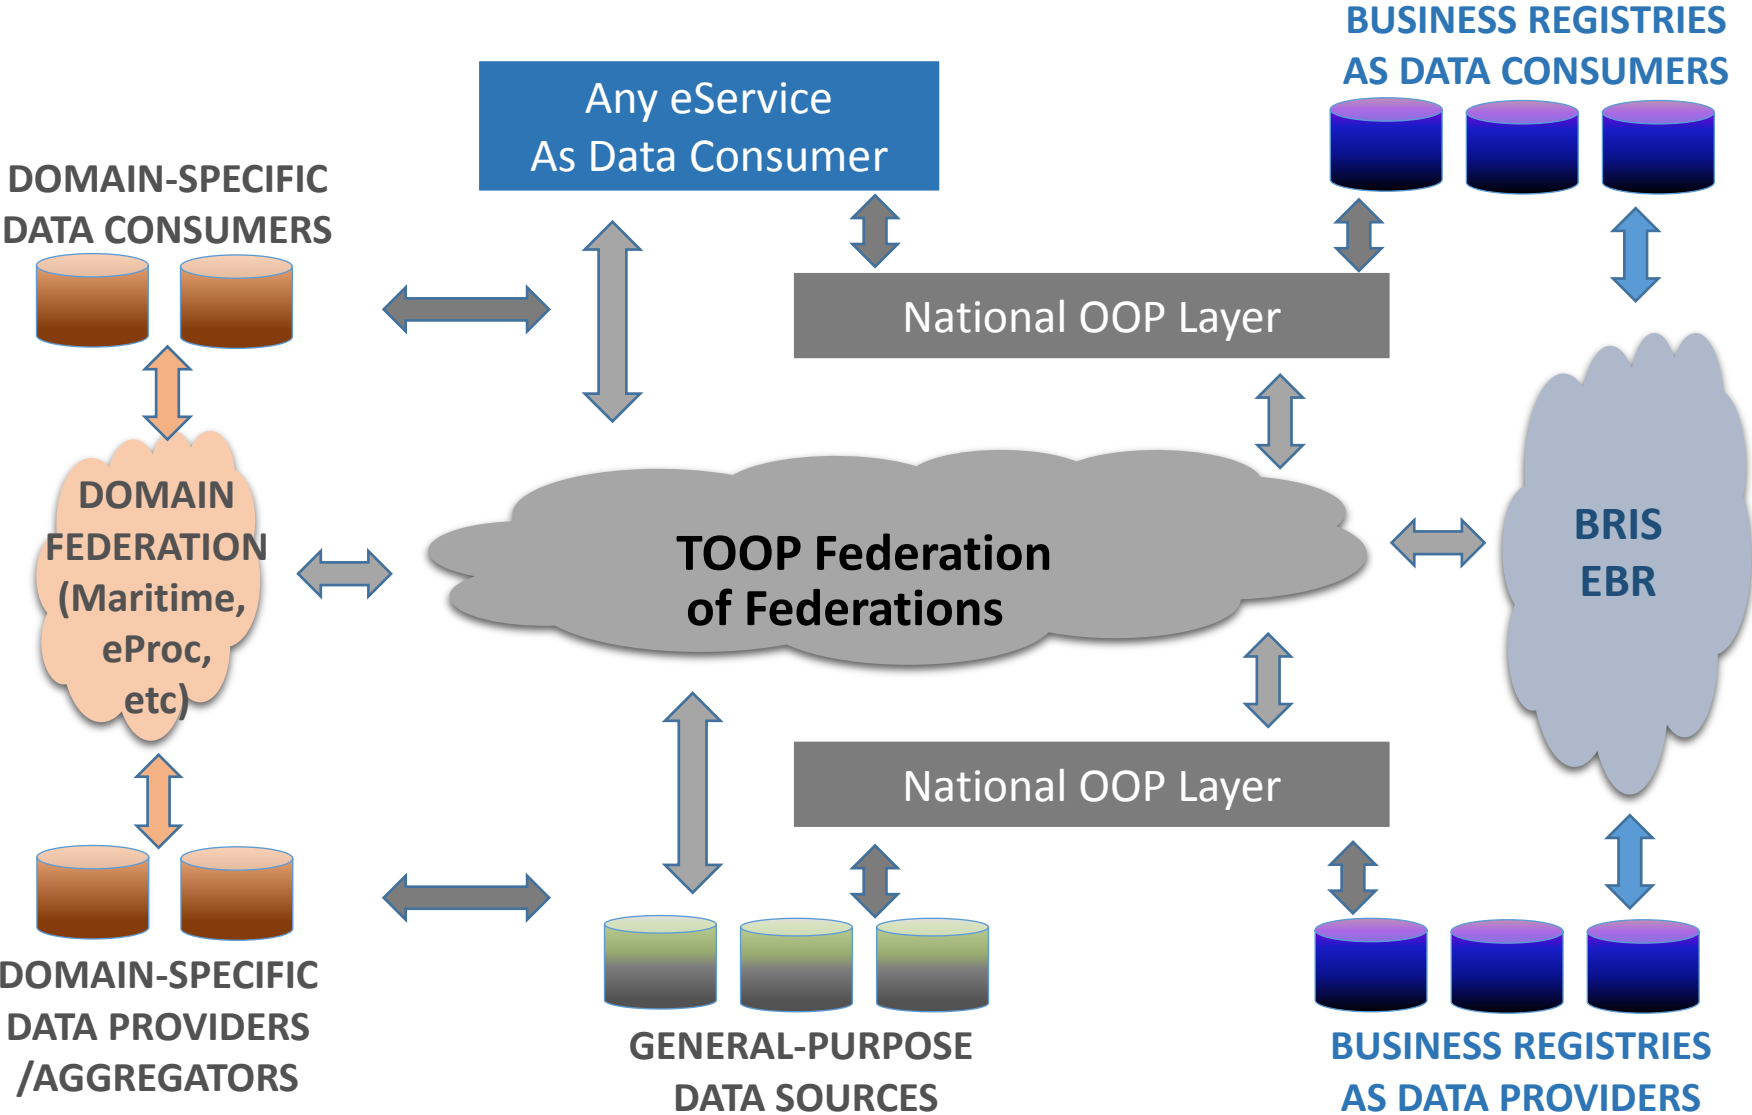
BUSINESS REGISTRIES AS DATA CONSUMERS

Any eService
As Data Consumer

DOMAIN-SPECIFIC DATA CONSUMERS

National OOP Layer

DOMAIN FEDERATION (Maritime, eProc, etc)

TOOP Federation of Federations

BRIS EBR

National OOP Layer

DOMAIN-SPECIFIC DATA PROVIDERS /AGGREGATORS

GENERAL-PURPOSE DATA SOURCES

BUSINESS REGISTRIES AS DATA PROVIDERS